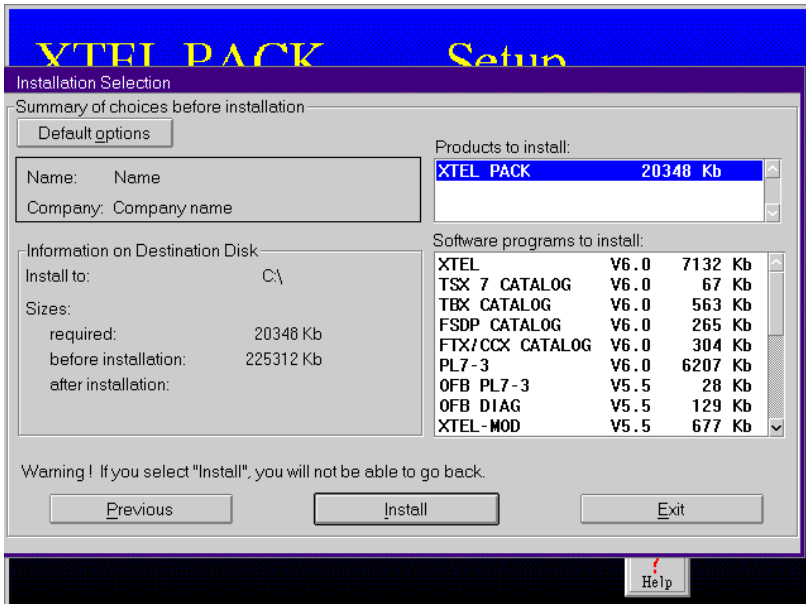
XTEL PACK Setup

Installation Selection

Summary of choices before installation

Default options

Name: Name
Company: Company name

Information on Destination Disk
Install to: C:\
Sizes:
required: 20348 Kb
before installation: 225312 Kb
after installation:

Products to install:

| XTEL PACK | 20348 Kb |
|---|---|

Software programs to install:

| XTEL | V6.0 | 7132 Kb |
|---|---|---|
| TSX 7 CATALOG | V6.0 | 67 Kb |
| TBX CATALOG | V6.0 | 563 Kb |
| FSDP CATALOG | V6.0 | 265 Kb |
| FTX/CCX CATALOG | V6.0 | 304 Kb |
| PL7-3 | V6.0 | 6207 Kb |
| OFB PL7-3 | V5.5 | 28 Kb |
| OFB DIAG | V5.5 | 129 Kb |
| XTEL-MOD | V5.5 | 677 Kb |

Warning ! If you select "Install", you will not be able to go back.

Previous Install Exit

Help